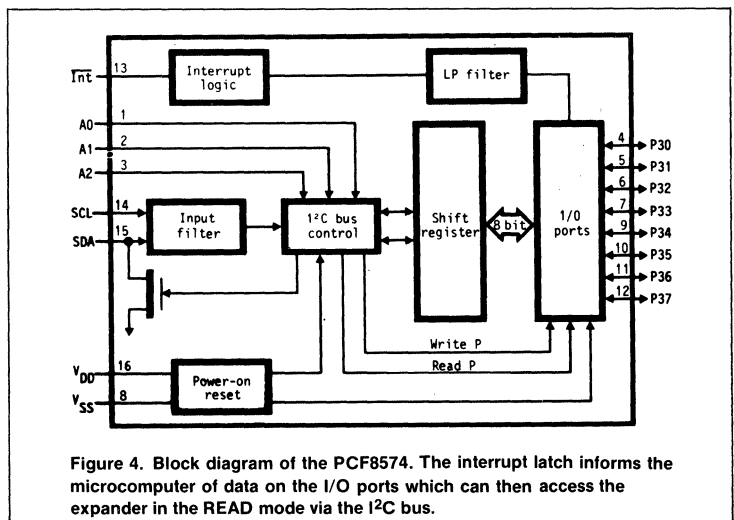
$\overline{Int}$ 13
Interrupt logic
LP filter
A0 1
A1 2
A2 3
SCL 14
SDA 15
Input filter
I²C bus control
Shift register
8 bit
I/O ports
4 P30
5 P31
6 P32
7 P33
9 P34
10 P35
11 P36
12 P37
Write P
Read P
$V_{DD}$ 16
$V_{SS}$ 8
Power-on reset

Figure 4. Block diagram of the PCF8574. The interrupt latch informs the microcomputer of data on the I/O ports which can then access the expander in the READ mode via the I²C bus.